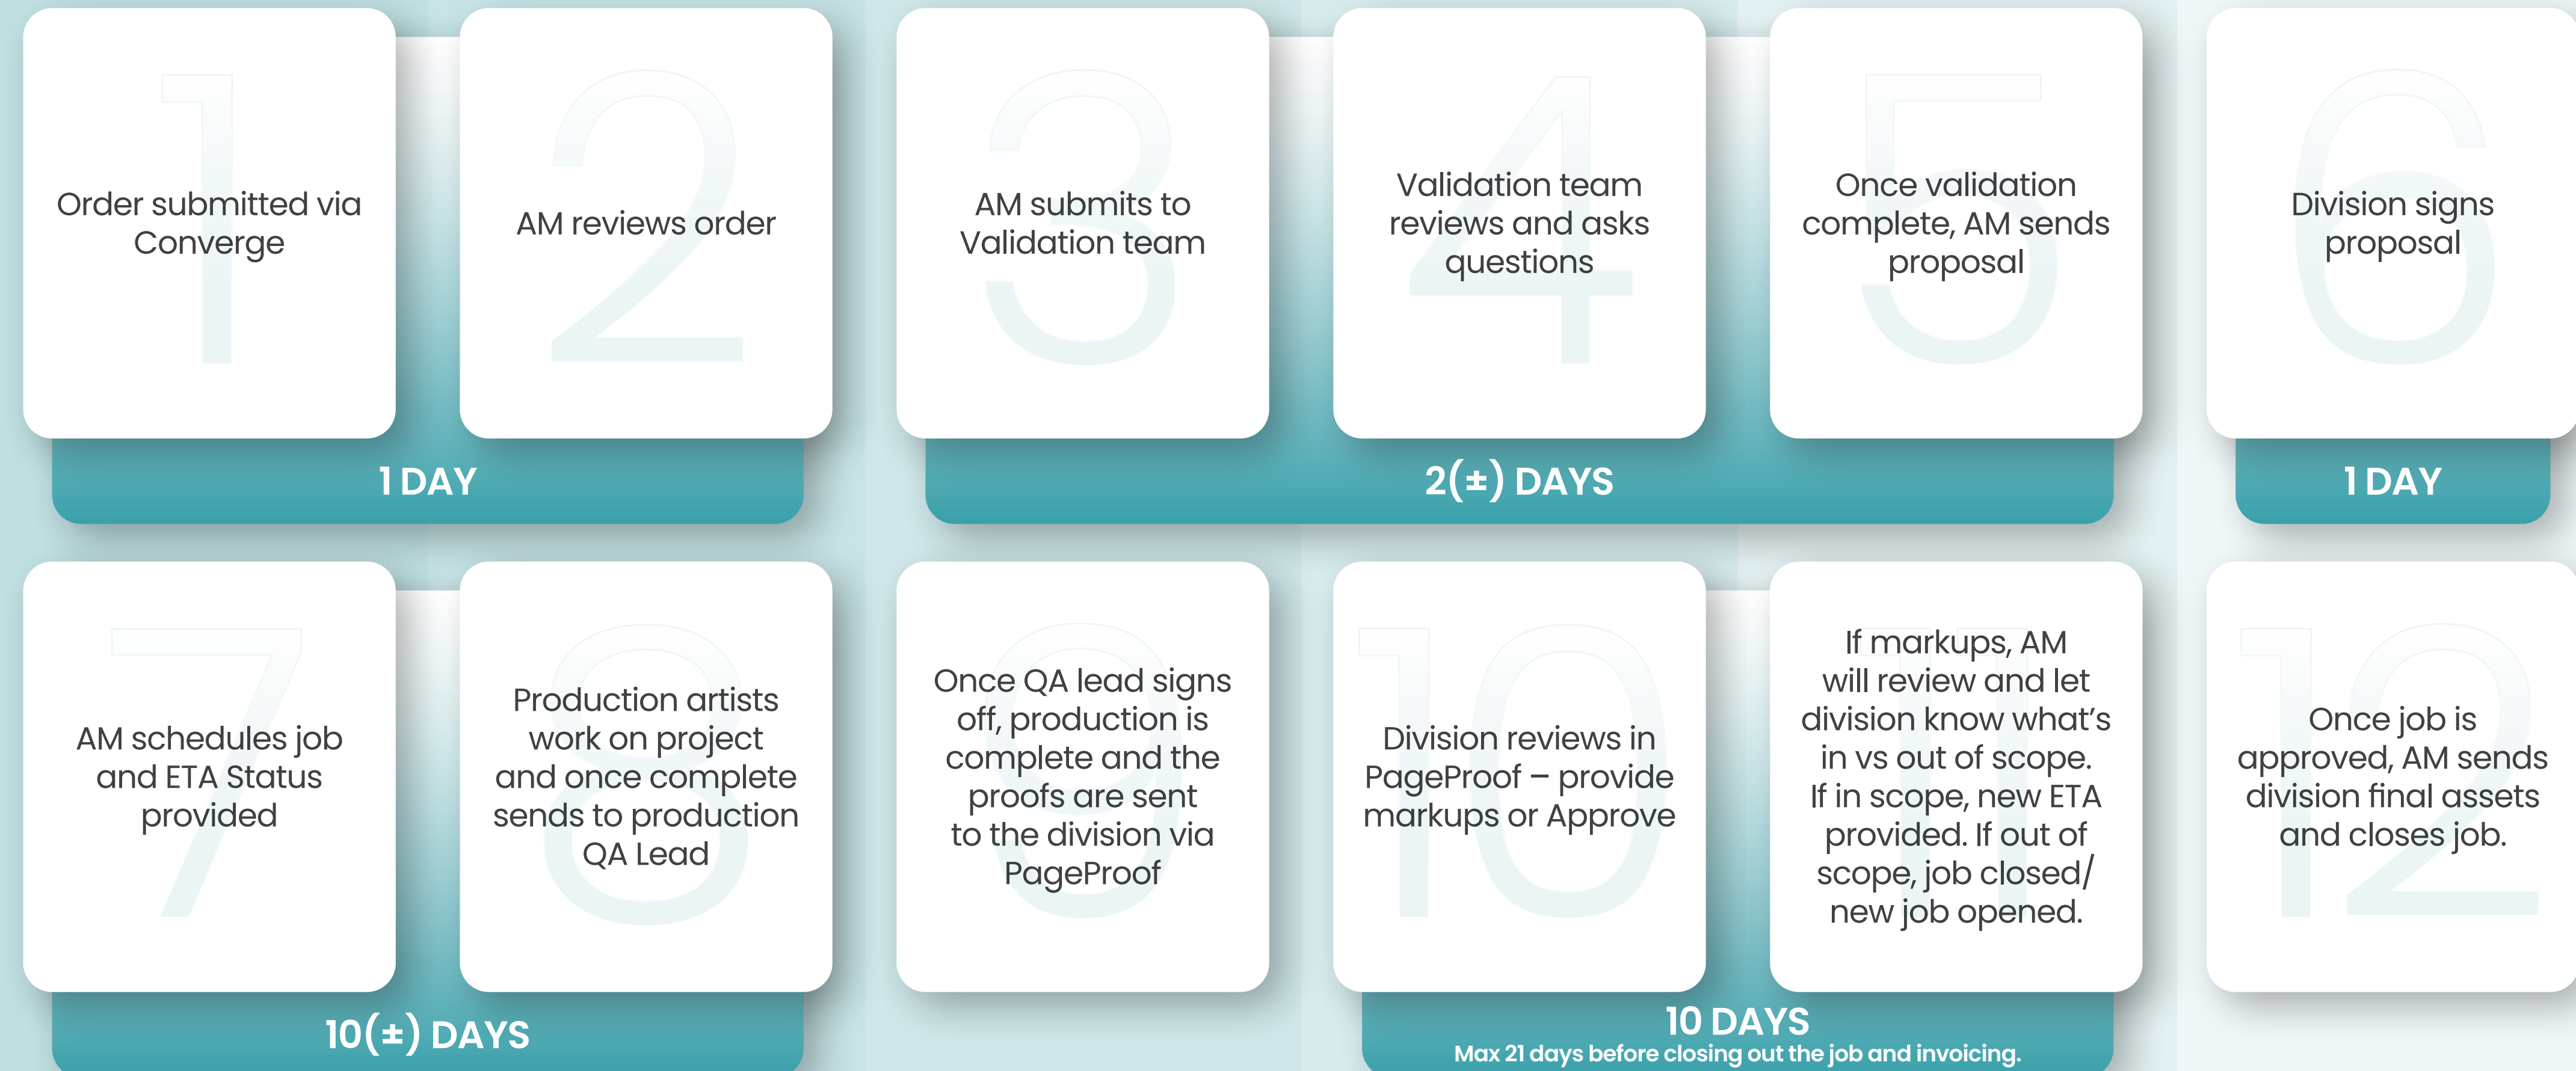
1
Order submitted via Converge

2
AM reviews order

3
AM submits to Validation team

4
Validation team reviews and asks questions

5
Once validation complete, AM sends proposal

6
Division signs proposal

1 DAY

2(±) DAYS

1 DAY

7
AM schedules job and ETA Status provided

8
Production artists work on project and once complete sends to production QA Lead

9
Once QA lead signs off, production is complete and the proofs are sent to the division via PageProof

10
Division reviews in PageProof – provide markups or Approve

11
If markups, AM will review and let division know what's in vs out of scope. If in scope, new ETA provided. If out of scope, job closed/ new job opened.

12
Once job is approved, AM sends division final assets and closes job.

10(±) DAYS

10 DAYS
Max 21 days before closing out the job and invoicing.